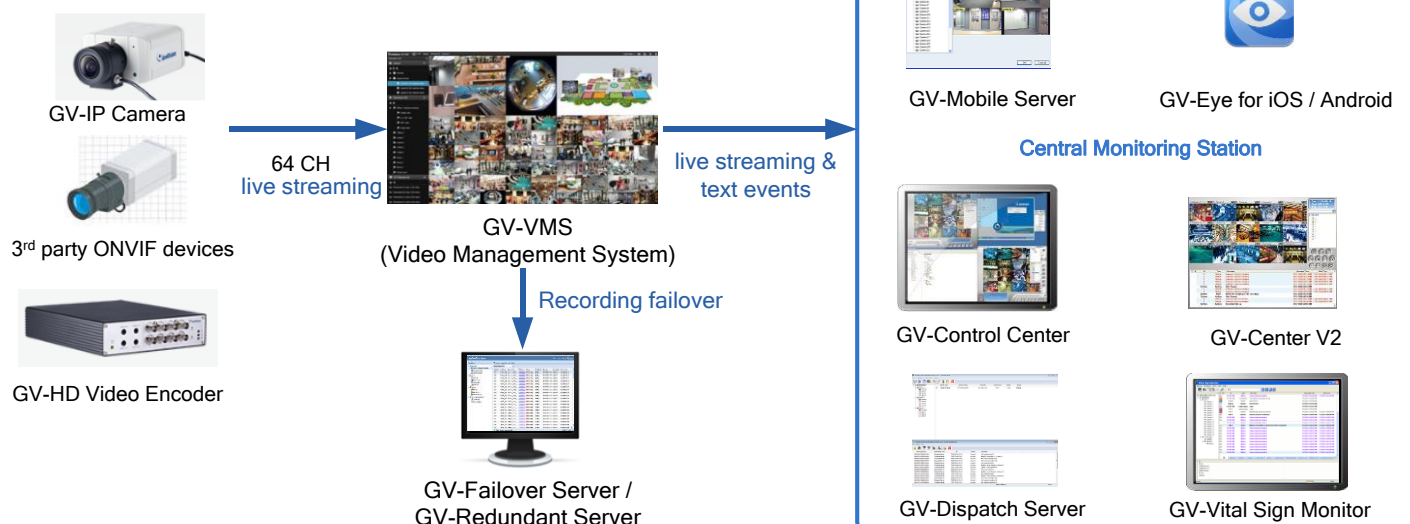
GV-IP Camera

3rd party ONVIF devices

GV-HD Video Encoder

64 CH
live streaming

GV-VMS
(Video Management System)

Recording failover

GV-Failover Server /
GV-Redundant Server

live streaming &
text events

GV-Mobile Server

GV-Eye for iOS / Android

Central Monitoring Station

GV-Control Center

GV-Center V2

GV-Dispatch Server

GV-Vital Sign Monitor